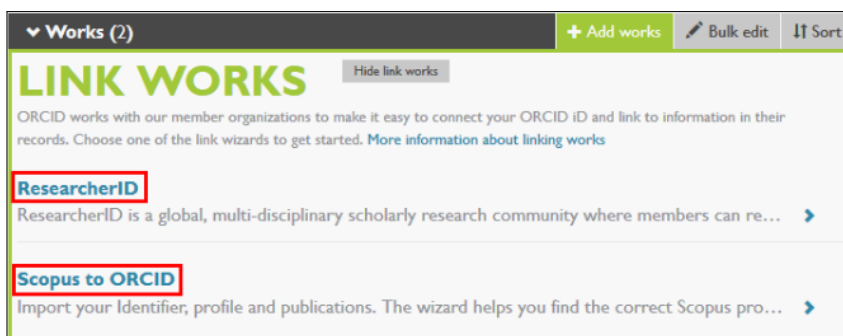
Works (2)
+ Add works
Bulk edit
Sort

LINK WORKS
Hide link works

ORCID works with our member organizations to make it easy to connect your ORCID iD and link to information in their records. Choose one of the link wizards to get started. More information about linking works

ResearcherID
ResearcherID is a global, multi-disciplinary scholarly research community where members can re...

Scopus to ORCID
Import your Identifier, profile and publications. The wizard helps you find the correct Scopus pro...